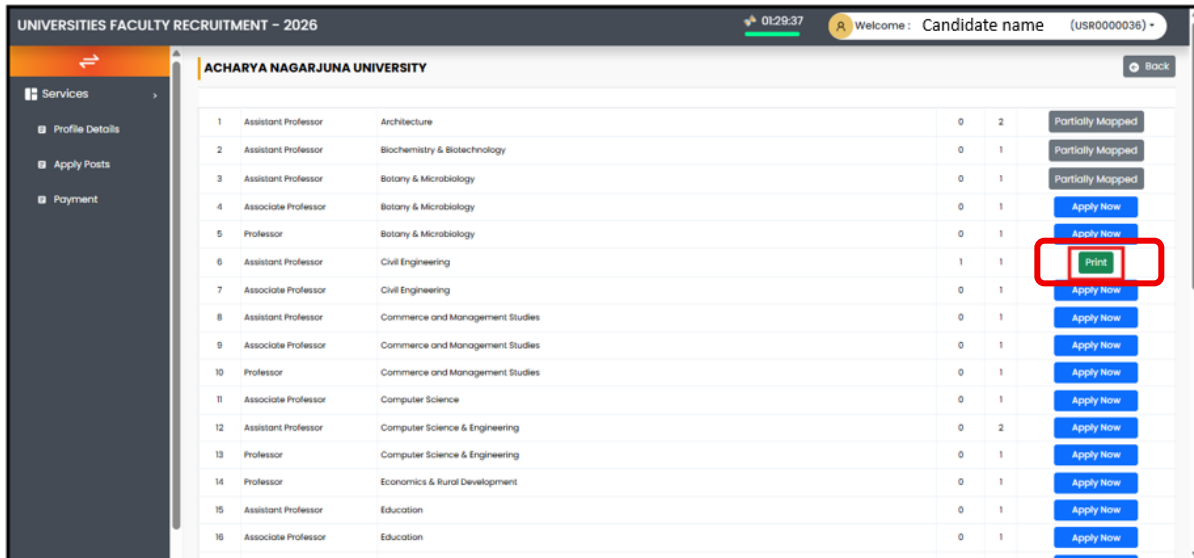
UNIVERSITIES FACULTY RECRUITMENT - 2026

01:29:37

Welcome : Candidate name (USR0000036)

Services

Profile Details

Apply Posts

Payment

ACHARYA NAGARJUNA UNIVERSITY

Back

| | | | | | |
|---|---|---|---|---|---|
| 1 | Assistant Professor | Architecture | 0 | 2 | Partially Mapped |
| 2 | Assistant Professor | Biochemistry & Biotechnology | 0 | 1 | Partially Mapped |
| 3 | Assistant Professor | Botany & Microbiology | 0 | 1 | Partially Mapped |
| 4 | Associate Professor | Botany & Microbiology | 0 | 1 | Apply Now |
| 5 | Professor | Botany & Microbiology | 0 | 1 | Apply Now |
| 6 | Assistant Professor | Civil Engineering | 1 | 1 | Print |
| 7 | Associate Professor | Civil Engineering | 0 | 1 | Apply Now |
| 8 | Assistant Professor | Commerce and Management Studies | 0 | 1 | Apply Now |
| 9 | Associate Professor | Commerce and Management Studies | 0 | 1 | Apply Now |
| 10 | Professor | Commerce and Management Studies | 0 | 1 | Apply Now |
| 11 | Associate Professor | Computer Science | 0 | 1 | Apply Now |
| 12 | Assistant Professor | Computer Science & Engineering | 0 | 2 | Apply Now |
| 13 | Professor | Computer Science & Engineering | 0 | 1 | Apply Now |
| 14 | Professor | Economics & Rural Development | 0 | 1 | Apply Now |
| 15 | Assistant Professor | Education | 0 | 1 | Apply Now |
| 16 | Associate Professor | Education | 0 | 1 | Apply Now |